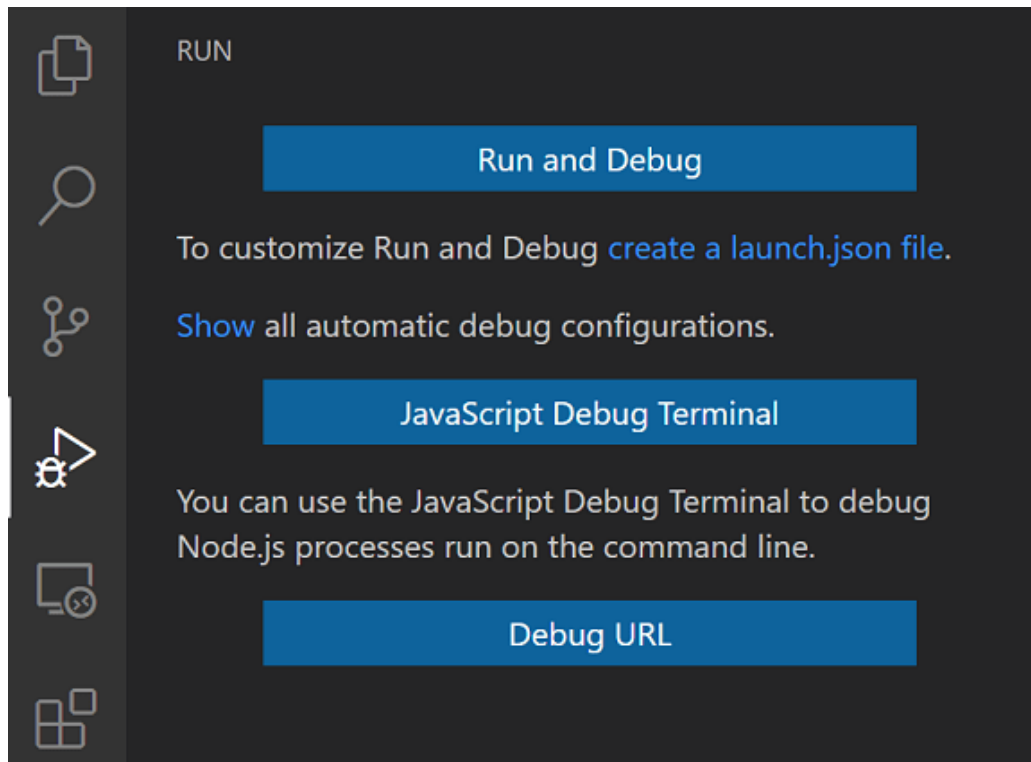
RUN

Run and Debug

To customize Run and Debug create a launch.json file.

Show all automatic debug configurations.

JavaScript Debug Terminal

You can use the JavaScript Debug Terminal to debug Node.js processes run on the command line.

Debug URL